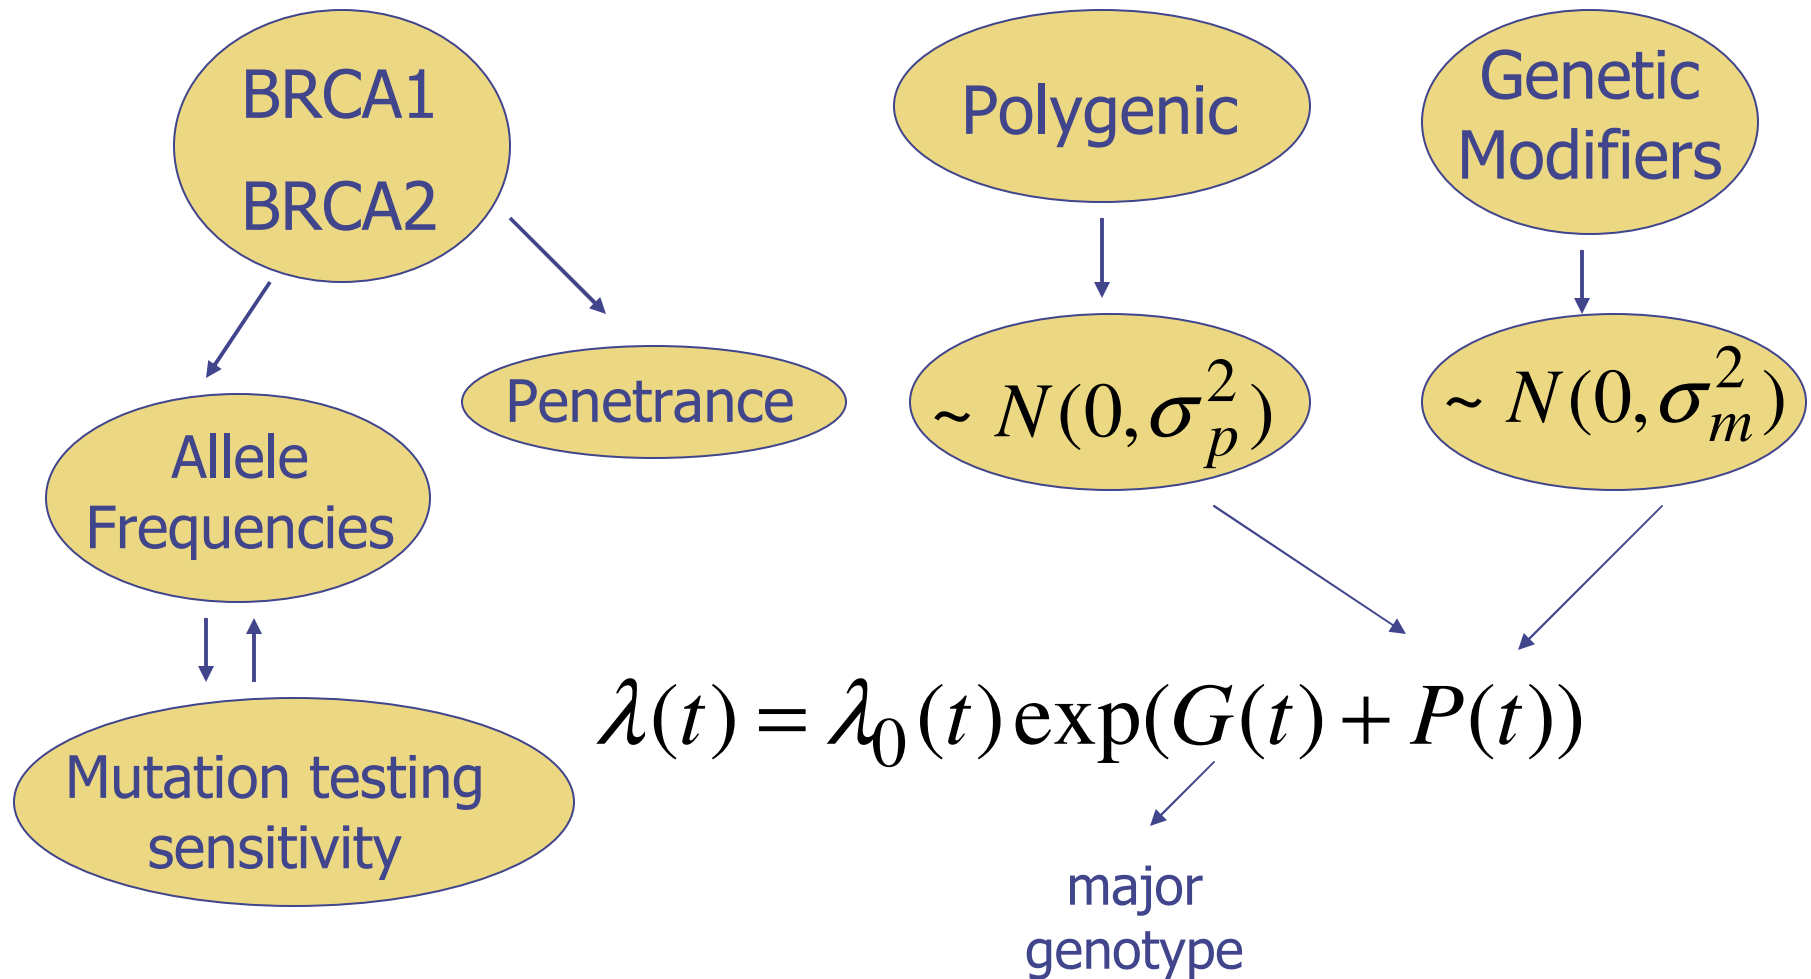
BRCA1
BRCA2

Polygenic

Genetic Modifiers

Penetrance

$\sim N(0,\sigma_p^2)$

$\sim N(0,\sigma_m^2)$

Allele Frequencies

Mutation testing sensitivity

$\lambda(t) = \lambda_0(t)\exp(G(t) + P(t))$

major genotype